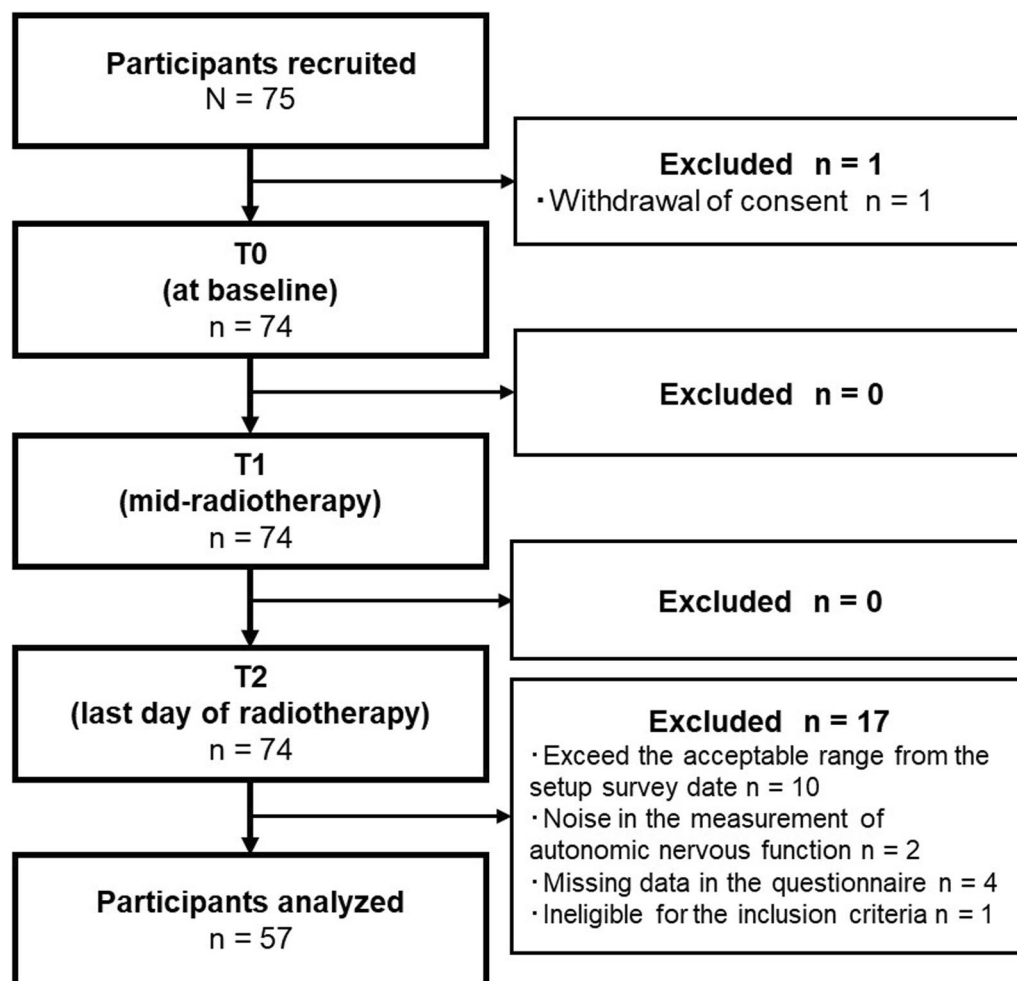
Participants recruited
N = 75

Excluded n = 1
・Withdrawal of consent n = 1

T0
(at baseline)
n = 74

Excluded n = 0

T1
(mid-radiotherapy)
n = 74

Excluded n = 0

T2
(last day of radiotherapy)
n = 74

Excluded n = 17
・Exceed the acceptable range from the setup survey date n = 10
・Noise in the measurement of autonomic nervous function n = 2
・Missing data in the questionnaire n = 4
・Ineligible for the inclusion criteria n = 1

Participants analyzed
n = 57